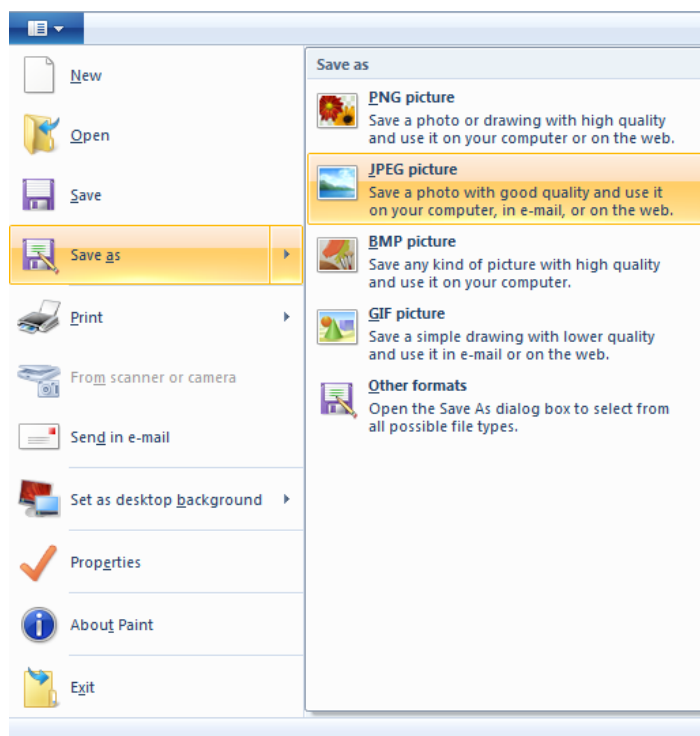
New

Open

Save

Save as

Print

From scanner or camera

Send in e-mail

Set as desktop background

Properties

About Paint

Exit

Save as

PNG picture
Save a photo or drawing with high quality and use it on your computer or on the web.

JPEG picture
Save a photo with good quality and use it on your computer, in e-mail, or on the web.

BMP picture
Save any kind of picture with high quality and use it on your computer.

GIF picture
Save a simple drawing with lower quality and use it in e-mail or on the web.

Other formats
Open the Save As dialog box to select from all possible file types.